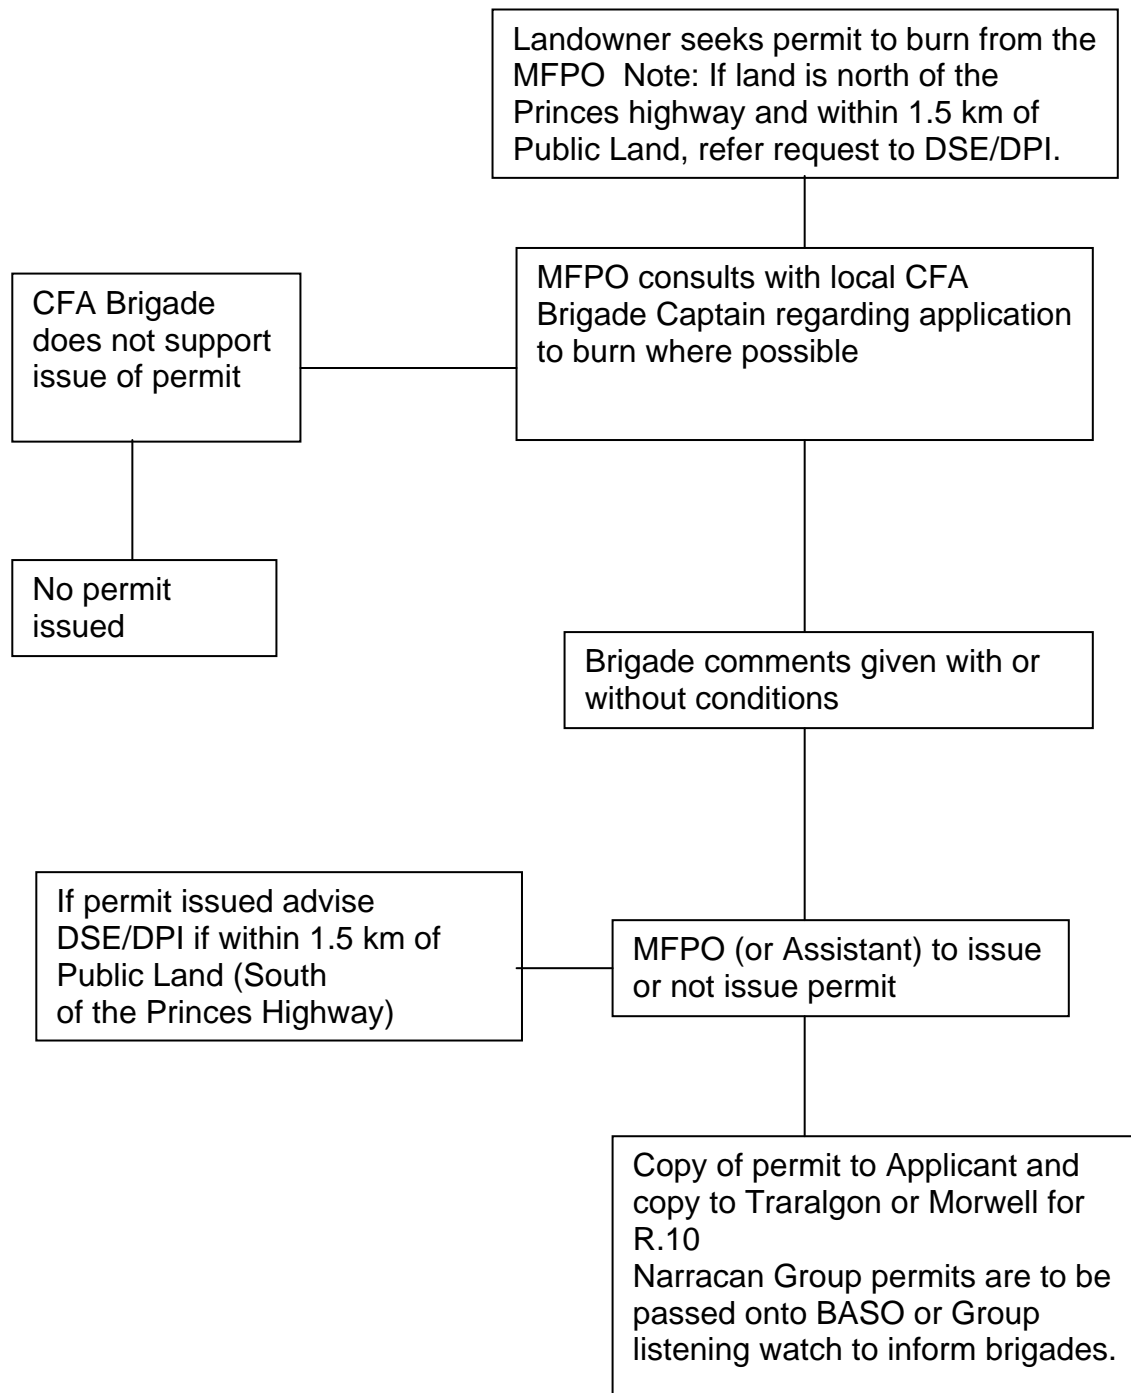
Landowner seeks permit to burn from the MFPO Note: If land is north of the Princes highway and within 1.5 km of Public Land, refer request to DSE/DPI.

CFA Brigade does not support issue of permit

MFPO consults with local CFA Brigade Captain regarding application to burn where possible

No permit issued

Brigade comments given with or without conditions

If permit issued advise DSE/DPI if within 1.5 km of Public Land (South of the Princes Highway)

MFPO (or Assistant) to issue or not issue permit

Copy of permit to Applicant and copy to Traralgon or Morwell for R.10
Narracan Group permits are to be passed onto BASO or Group listening watch to inform brigades.